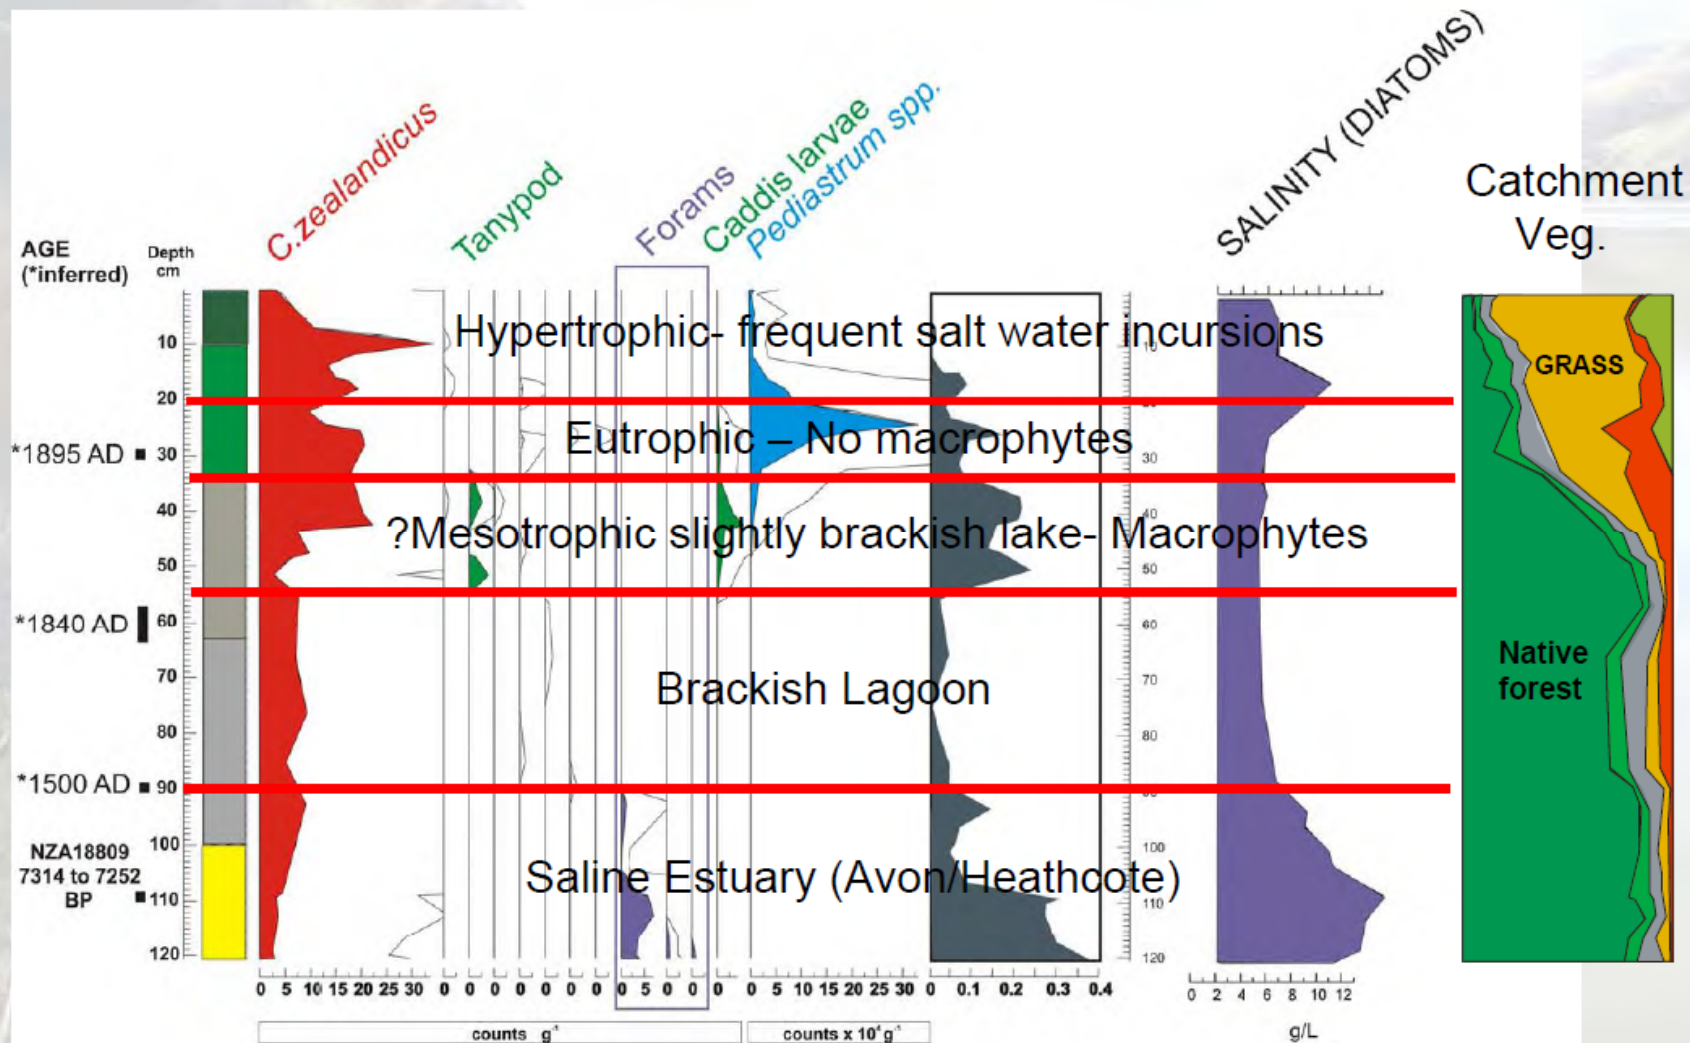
AGE
(*inferred)

Depth
cm

C.zealandicus

Tanypod

Forams

Caddis larvae

Pediastrum spp.

SALINITY (DIATOMS)

Catchment
Veg.

10
20
30
40
50
60
70
80
90
100
110
120

*1895 AD
*1840 AD
*1500 AD

NZA18809
7314 to 7252
BP

Hypertrophic- frequent salt water incursions

Eutrophic – No macrophytes

?Mesotrophic slightly brackish lake- Macrophytes

Brackish Lagoon

Saline Estuary (Avon/Heathcote)

GRASS

Native
forest

10
30
40
50
60
70
80
100
110
120

0 5 10 15 20 25 30 0 0 0 0 0 0 0 0 5 0 0 0 0 5 10 15 20 25 30 0 0.1 0.2 0.3 0.4

0 2 4 6 8 10 12

counts $g^{-1}$

counts x $10^4 g^{-1}$

g/L